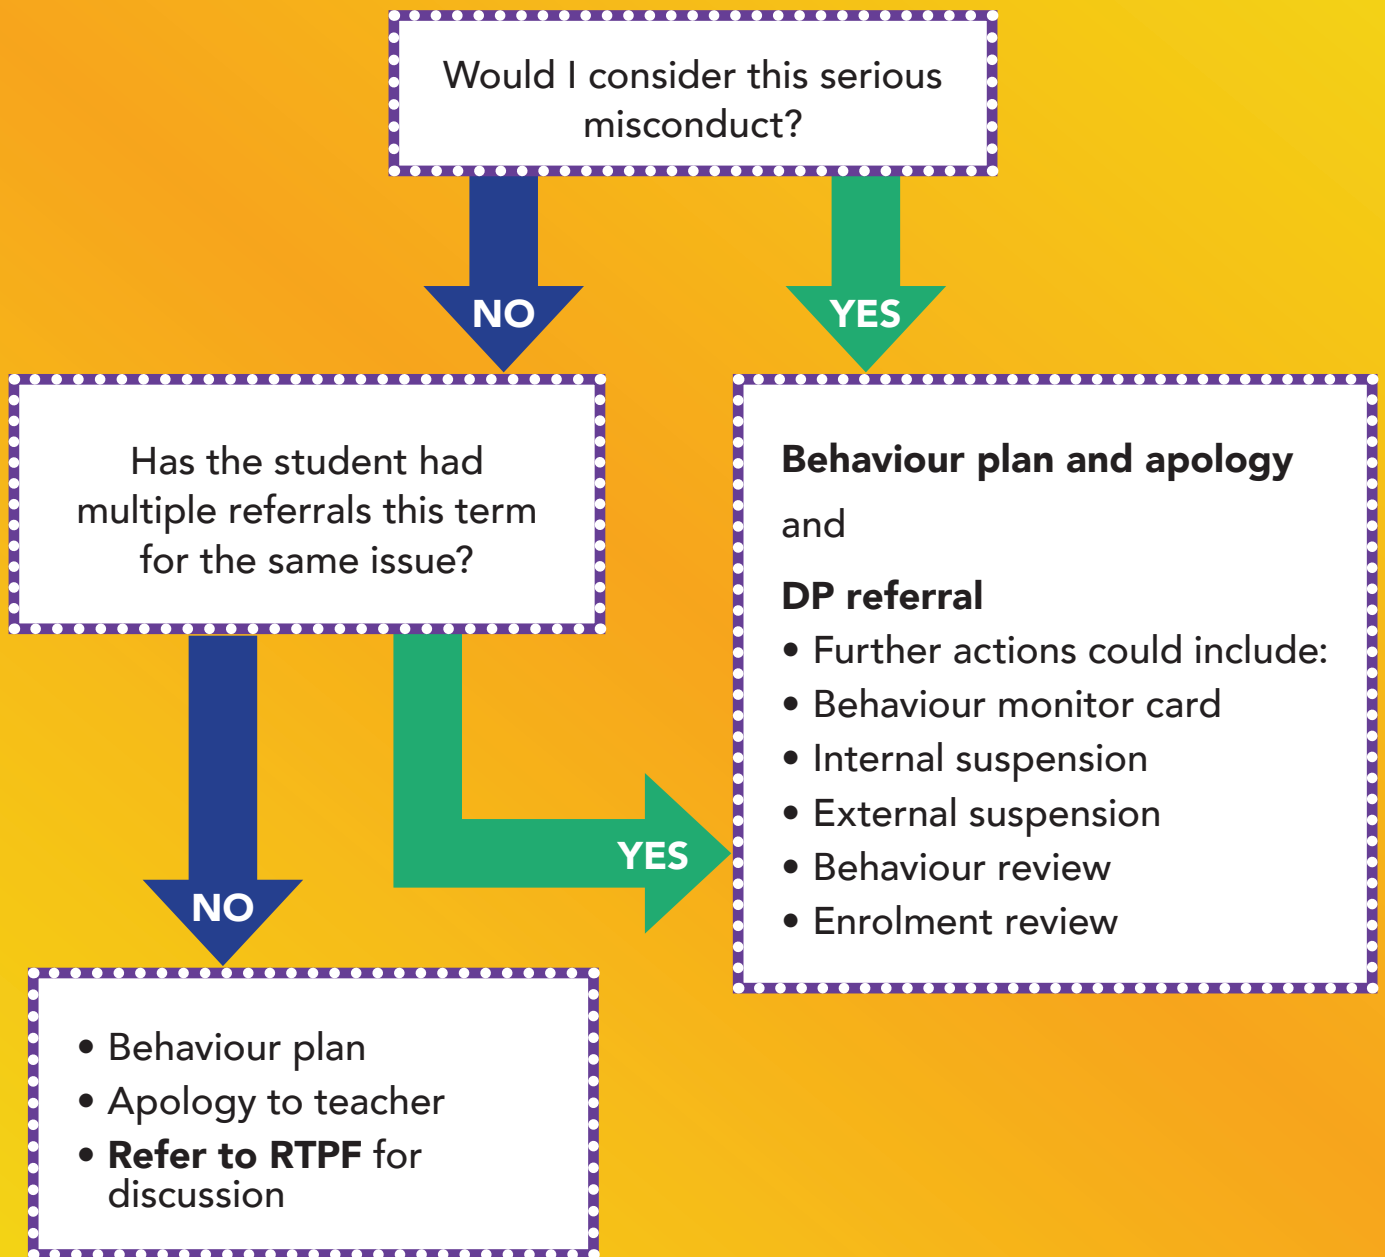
Would I consider this serious misconduct?

NO

YES

Has the student had multiple referrals this term for the same issue?

**Behaviour plan and apology**

and

**DP referral**

• Further actions could include:
• Behaviour monitor card
• Internal suspension
• External suspension
• Behaviour review
• Enrolment review

YES

NO

• Behaviour plan
• Apology to teacher
• **Refer to RTPF** for discussion